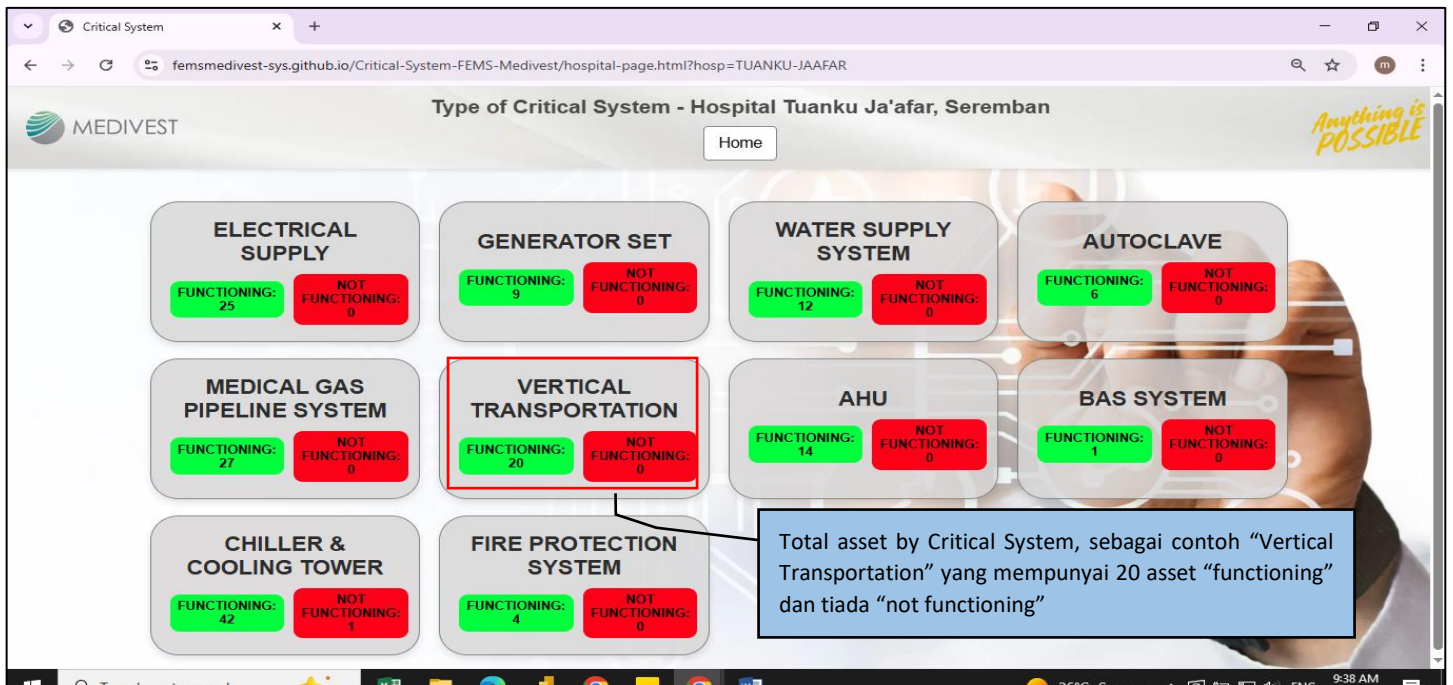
Critical System

femsmedivest-sys.github.io/Critical-System-FEMS-Medivest/hospital-page.html?hosp=TUANKU-JAAFAR

MEDIVEST

Type of Critical System - Hospital Tuanku Ja'afar, Seremban

Home

Anything is POSSIBLE

ELECTRICAL SUPPLY
FUNCTIONING: 25
NOT FUNCTIONING: 0

GENERATOR SET
FUNCTIONING: 9
NOT FUNCTIONING: 0

WATER SUPPLY SYSTEM
FUNCTIONING: 12
NOT FUNCTIONING: 0

AUTOCLAVE
FUNCTIONING: 6
NOT FUNCTIONING: 0

MEDICAL GAS PIPELINE SYSTEM
FUNCTIONING: 27
NOT FUNCTIONING: 0

VERTICAL TRANSPORTATION
FUNCTIONING: 20
NOT FUNCTIONING: 0

AHU
FUNCTIONING: 14
NOT FUNCTIONING: 0

BAS SYSTEM
FUNCTIONING: 1
NOT FUNCTIONING: 0

CHILLER & COOLING TOWER
FUNCTIONING: 42
NOT FUNCTIONING: 1

FIRE PROTECTION SYSTEM
FUNCTIONING: 4
NOT FUNCTIONING: 0

Total asset by Critical System, sebagai contoh “Vertical Transportation” yang mempunyai 20 asset “functioning” dan tiada “not functioning”

9:38 AM